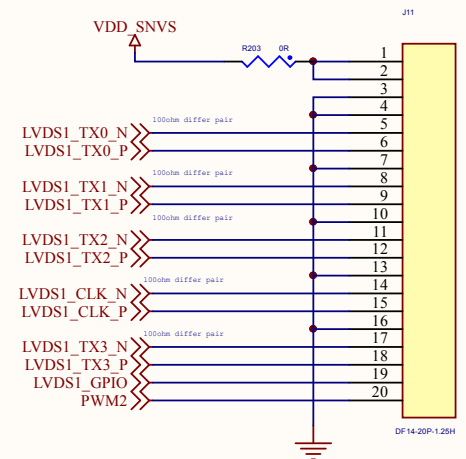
VDD_SNVS

J11

R203 0R

1
2
3
4
5
6
7
8
9
10
11
12
13
14
15
16
17
18
19
20

100ohm differ pair
LVDS1_TX0_N
LVDS1_TX0_P

100ohm differ pair
LVDS1_TX1_N
LVDS1_TX1_P

100ohm differ pair
LVDS1_TX2_N
LVDS1_TX2_P

100ohm differ pair
LVDS1_CLK_N
LVDS1_CLK_P

100ohm differ pair
LVDS1_TX3_N
LVDS1_TX3_P
LVDS1_GPIO
PWM2

DF14-20P-1.25H